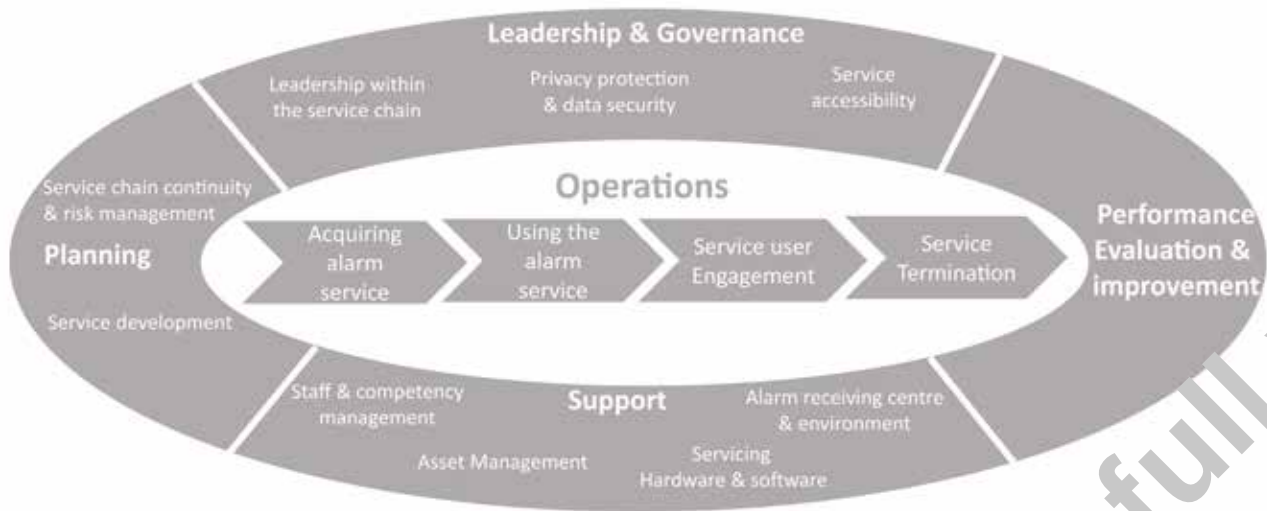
Leadership & Governance

Leadership within the service chain

Privacy protection & data security

Service accessibility

Service chain continuity & risk management

Planning

Service development

Operations

Acquiring alarm service

Using the alarm service

Service user Engagement

Service Termination

Performance Evaluation & improvement

Staff & competency management

Support

Alarm receiving centre & environment

Asset Management

Servicing Hardware & software

full